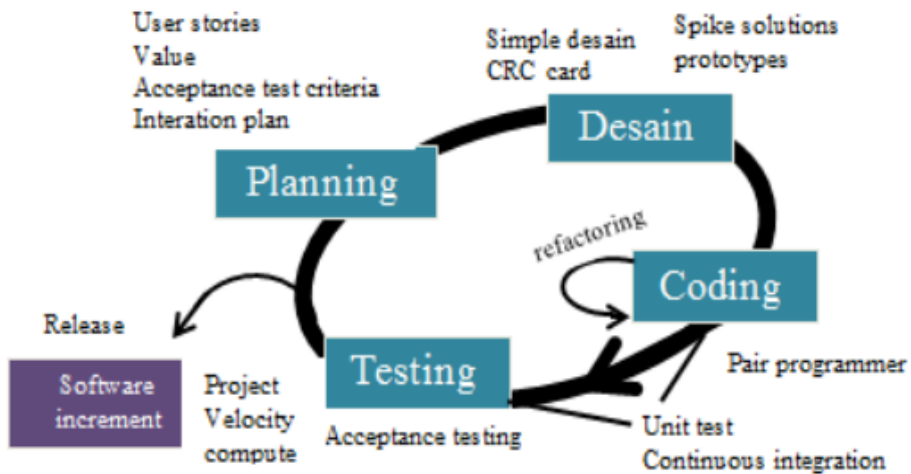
User stories
Value
Acceptance test criteria
Interation plan

Simple desain
CRC card

Spike solutions
prototypes

Planning

Desain

refactoring

Coding

Release

Software increment

Project
Velocity
compute

Testing

Acceptance testing

Pair programmer

Unit test
Continuous integration